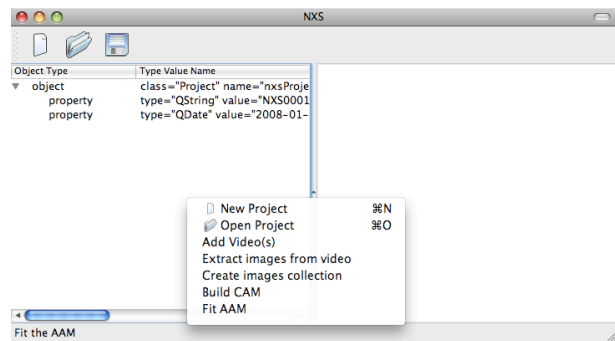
NXS

| Object Type | Type Value Name |
|---|---|
| ▼ object | class="Project" name="nxsProje |
| property | type="QString" value="NXS0001 |
| property | type="QDate" value="2008-01- |

New Project ⌘N
Open Project ⌘O
Add Video(s)
Extract images from video
Create images collection
Build CAM
Fit AAM

Fit the AAM